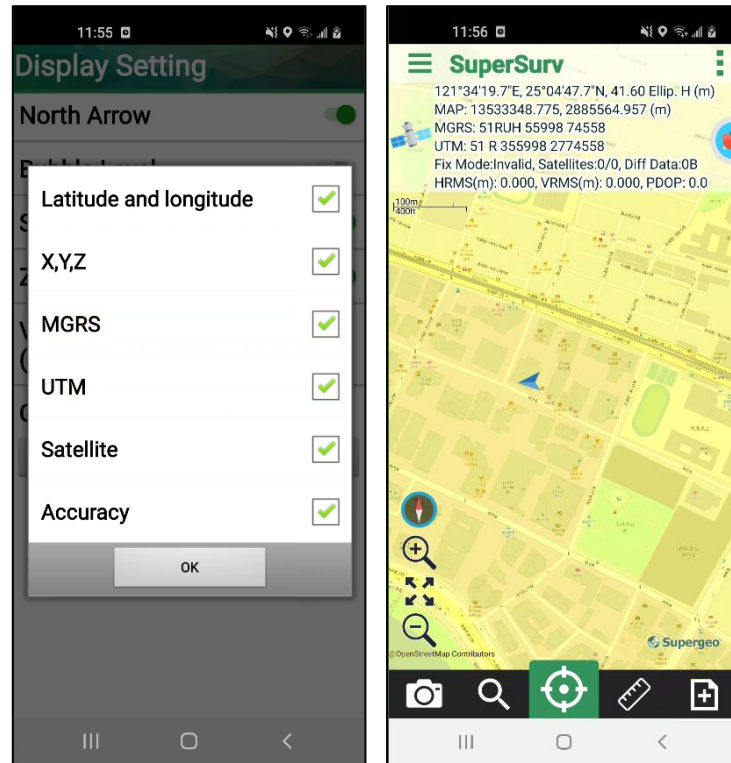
11:55

Display Setting

North Arrow

Latitude and longitude

X,Y,Z

MGRS

UTM

Satellite

Accuracy

OK

11:56

SuperSurv

121°34'19.7"E, 25°04'47.7"N, 41.60 Ellip. H (m)
MAP: 13533348.775, 2885564.957 (m)
MGRS: 51RUH 55998 74558
UTM: 51 R 355998 2774558
Fix Mode:Invalid, Satellites:0/0, Diff Data:0B
HRMS(m): 0.000, VRMS(m): 0.000, PDOP: 0.0

100m
400ft

©OpenStreetMap Contributors

Supergeo